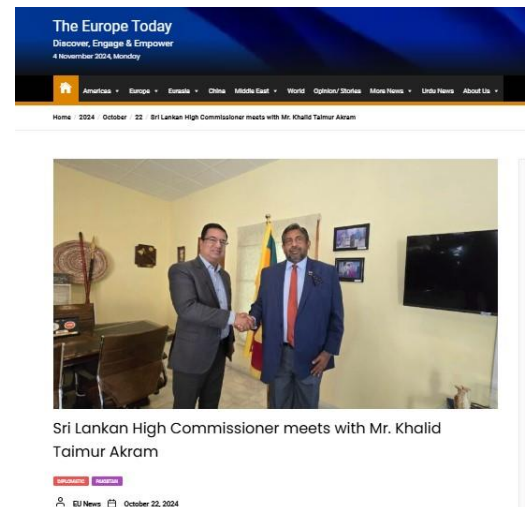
The Europe Today
Discover, Engage & Empower
4 November 2024, Monday

Americas ▾ Europe ▾ Eurasia ▾ China Middle East ▾ World Opinion/ Stories More News ▾ Urdu News About Us ▾

Home / 2024 / October / 22 / Sri Lankan High Commissioner meets with Mr. Khalid Taimur Akram

Sri Lankan High Commissioner meets with Mr. Khalid Taimur Akram

DIPLOMATIC PAKISTAN

EU News October 22, 2024